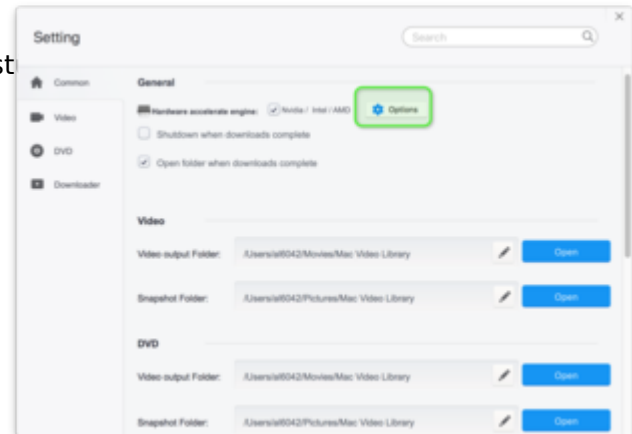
st

Setting

Search

Common

Video

DVD

Downloader

General

Hardware accelerate engine: Nvidia / Intel / AMD Options

Shutdown when downloads complete

Open folder when downloads complete

Video

Video output Folder: /Users/all6042/Movies/Mac Video Library Open

Snapshot Folder: /Users/all6042/Pictures/Mac Video Library Open

DVD

Video output Folder: /Users/all6042/Movies/Mac Video Library Open

Snapshot Folder: /Users/all6042/Pictures/Mac Video Library Open